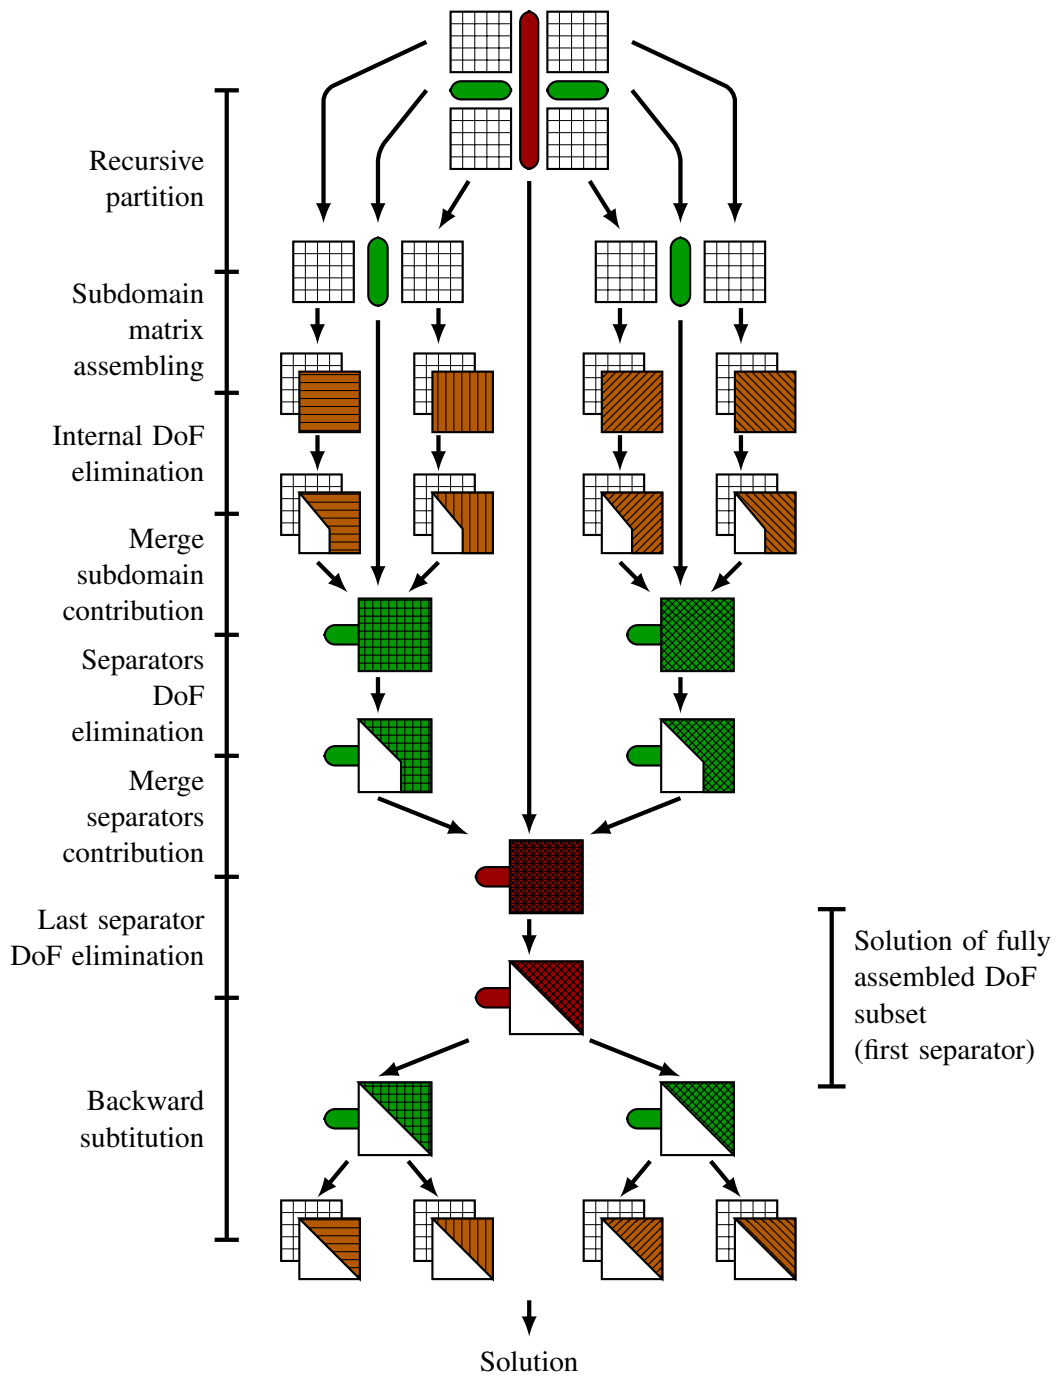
Recursive partition

Subdomain matrix assembling

Internal DoF elimination

Merge subdomain contribution

Separators DoF elimination

Merge separators contribution

Last separator DoF elimination

Backward subtitution

Solution of fully assembled DoF subset (first separator)

Solution